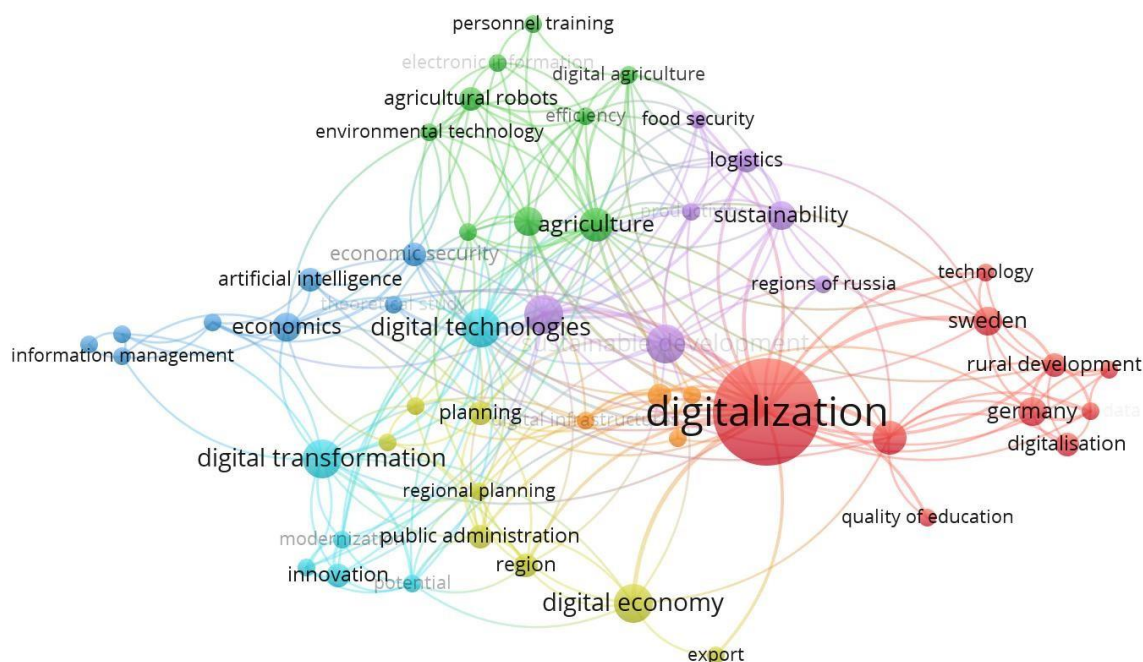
personnel training
electronic information
digital agriculture
agricultural robots
efficiency
food security
environmental technology
logistics
production
sustainability
agriculture
economic security
artificial intelligence
regions of russia
technology
theoretical study
sweden
economics
digital technologies
sustainable development
information management
rural development
digitalization
germany
data
planning
digital infrastructure
digitalisation
digital transformation
regional planning
quality of education
modernization
public administration
innovation
region
potential
digital economy
export